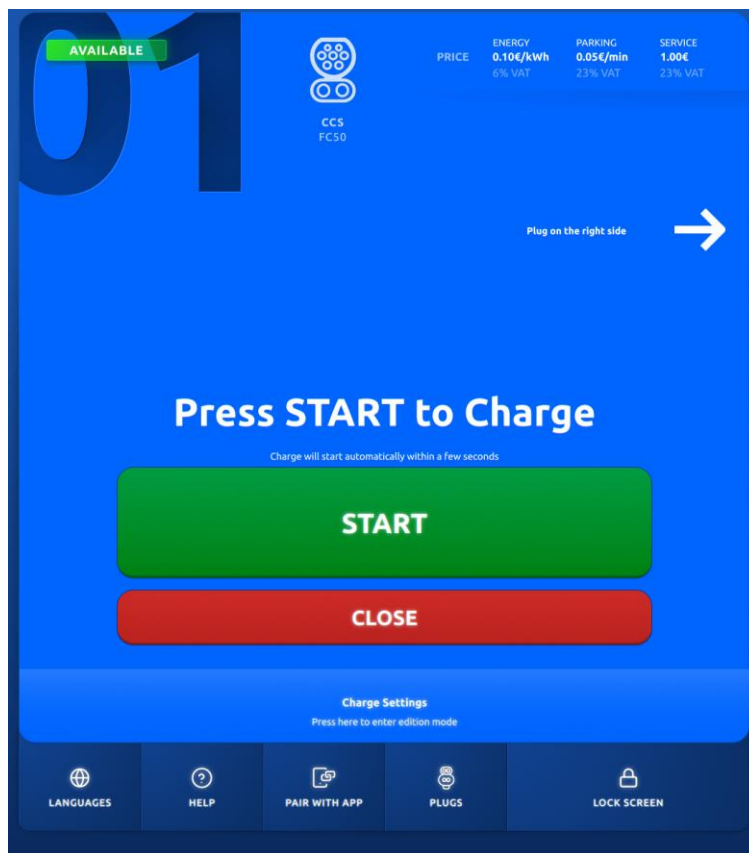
01

AVAILABLE

CCS
FC50

PRICE

| ENERGY | PARKING | SERVICE |
|---|---|---|
| 0.10€/kWh | 0.05€/min | 1.00€ |
| 6% VAT | 23% VAT | 23% VAT |

Plug on the right side

Press START to Charge

Charge will start automatically within a few seconds

START

CLOSE

Charge Settings
Press here to enter edition mode

LANGUAGES

HELP

PAIR WITH APP

PLUGS

LOCK SCREEN